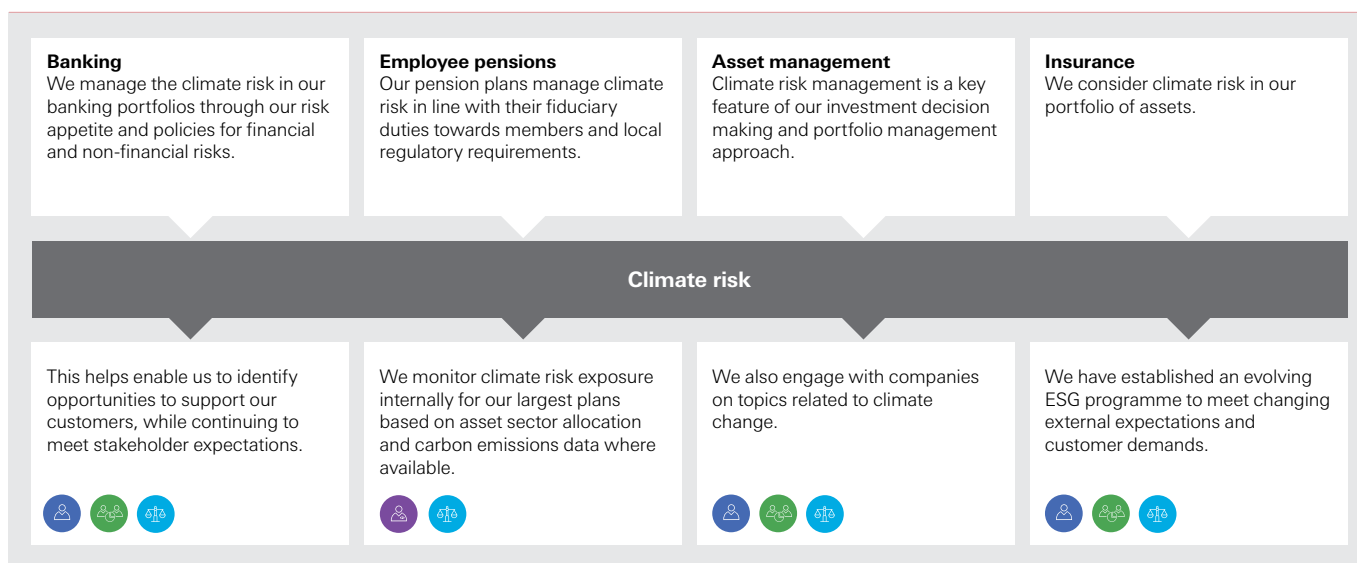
Banking
We manage the climate risk in our banking portfolios through our risk appetite and policies for financial and non-financial risks.

Employee pensions
Our pension plans manage climate risk in line with their fiduciary duties towards members and local regulatory requirements.

Asset management
Climate risk management is a key feature of our investment decision making and portfolio management approach.

Insurance
We consider climate risk in our portfolio of assets.

Climate risk

This helps enable us to identify opportunities to support our customers, while continuing to meet stakeholder expectations.

We monitor climate risk exposure internally for our largest plans based on asset sector allocation and carbon emissions data where available.

We also engage with companies on topics related to climate change.

We have established an evolving ESG programme to meet changing external expectations and customer demands.